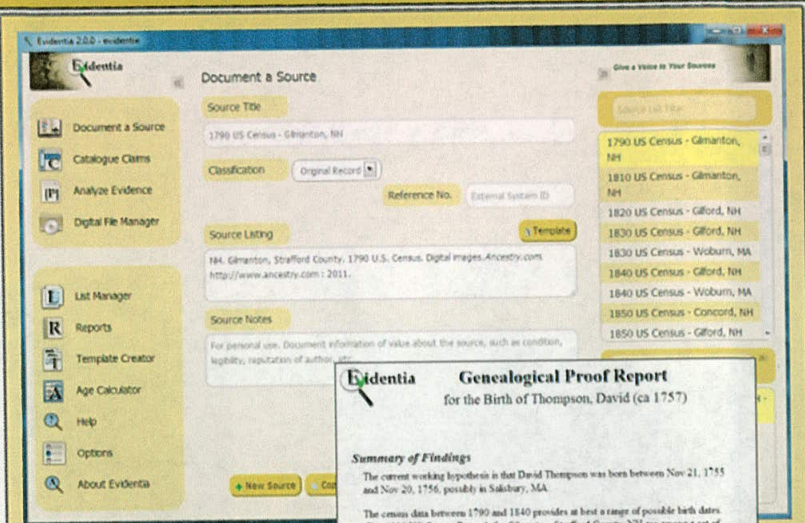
Evidentia 2.0.0 - evidentia

Evidentia

Document a Source

Give a Voice to Your Sources

Document a Source

Catalogue Claims

Analyze Evidence

Digital File Manager

List Manager

Reports

Template Creator

Age Calculator

Help

Options

About Evidentia

Source Title

1790 US Census - Gilmanton, NH

Classification

Original Record

Reference No.

External System ID

Source Listing

Template

NH. Gilmanton, Strafford County. 1790 U.S. Census. Digital images. Ancestry.com http://www.ancestry.com : 2011.

Source Notes

For personal use. Document information of value about the source, such as condition, legibility, reputation of author, etc.

+ New Source

Source List Filter

1790 US Census - Gilmanton, NH

1810 US Census - Gilmanton, NH

1820 US Census - Gilford, NH

1830 US Census - Gilford, NH

1830 US Census - Woburn, MA

1840 US Census - Gilford, NH

1840 US Census - Woburn, MA

1850 US Census - Concord, NH

1850 US Census - Gilford, NH

Evidentia

Genealogical Proof Report

for the Birth of Thompson, David (ca 1757)

Summary of Findings

The current working hypothesis is that David Thompson was born between Nov 21, 1755 and Nov 20, 1756, possibly in Salisbury, MA.

The census data between 1790 and 1840 provides at best a range of possible birth dates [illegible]